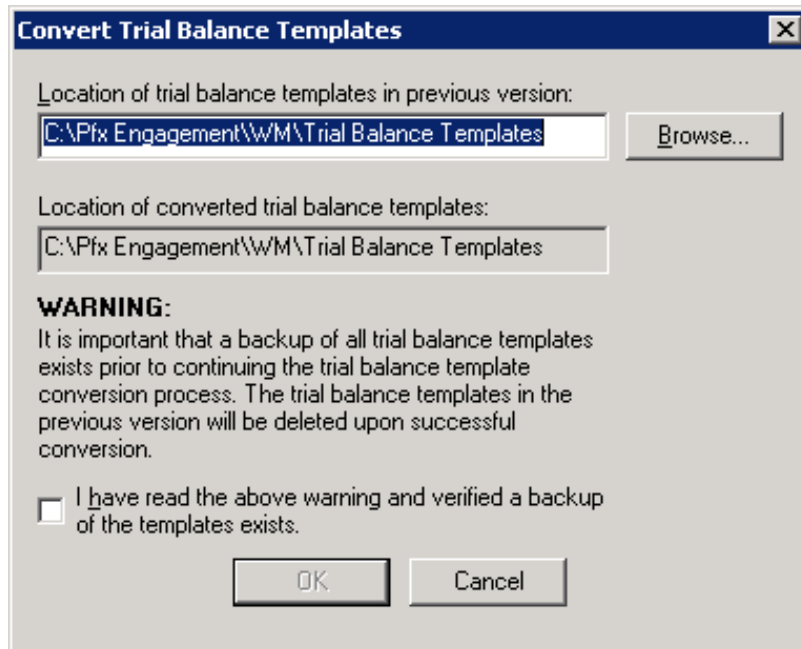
Convert Trial Balance Templates

Location of trial balance templates in previous version:

C:\Pfx Engagement\WM\Trial Balance Templates

Browse...

Location of converted trial balance templates:

C:\Pfx Engagement\WM\Trial Balance Templates

WARNING:
It is important that a backup of all trial balance templates exists prior to continuing the trial balance template conversion process. The trial balance templates in the previous version will be deleted upon successful conversion.

I have read the above warning and verified a backup of the templates exists.

OK

Cancel